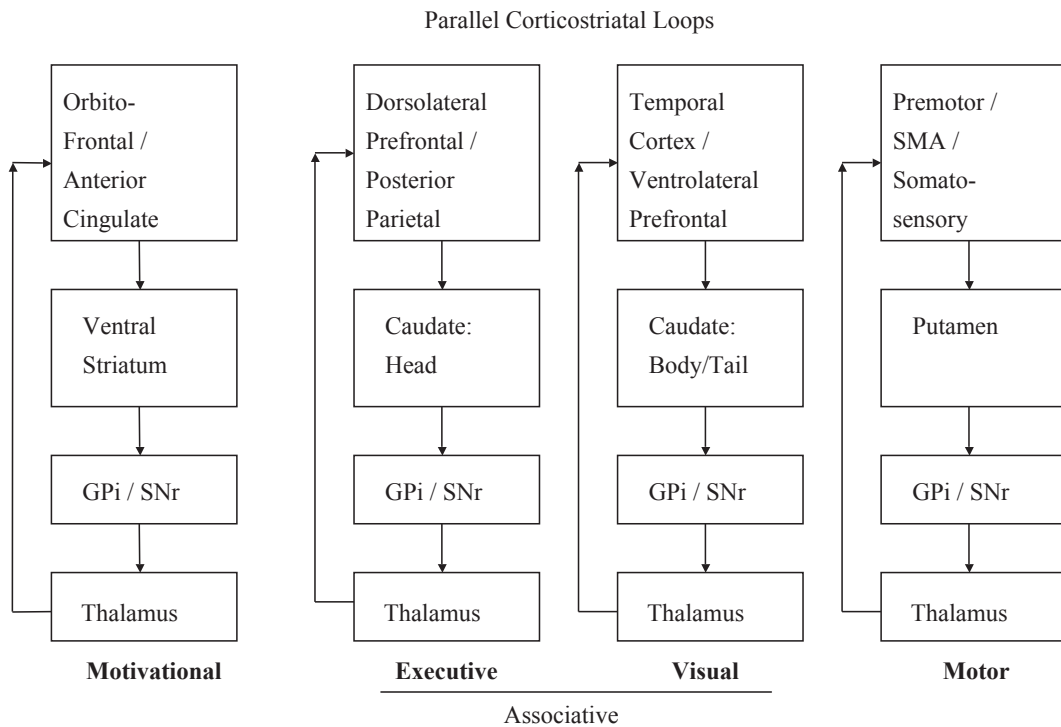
Parallel Corticostriatal Loops

Orbito-Frontal / Anterior Cingulate

Ventral Striatum

GPi / SNr

Thalamus

**Motivational**

Dorsolateral Prefrontal / Posterior Parietal

Caudate: Head

GPi / SNr

Thalamus

**Executive**

Temporal Cortex / Ventrolateral Prefrontal

Caudate: Body/Tail

GPi / SNr

Thalamus

**Visual**

Associative

Premotor / SMA / Somatosensory

Putamen

GPi / SNr

Thalamus

**Motor**